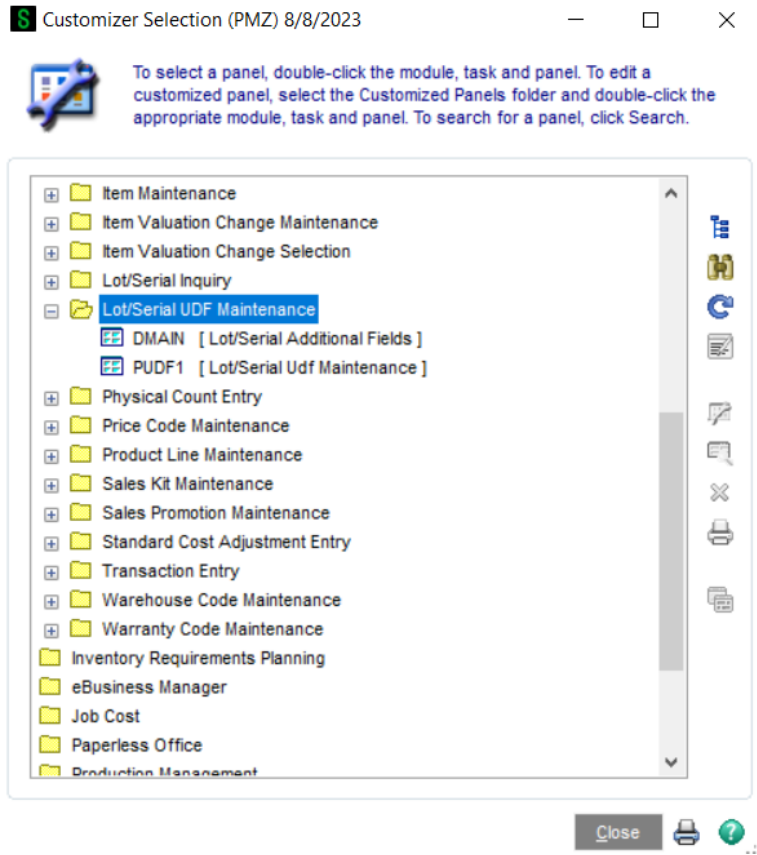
Customizer Selection (PMZ) 8/8/2023

To select a panel, double-click the module, task and panel. To edit a customized panel, select the Customized Panels folder and double-click the appropriate module, task and panel. To search for a panel, click Search.

Item Maintenance
Item Valuation Change Maintenance
Item Valuation Change Selection
Lot/Serial Inquiry
Lot/Serial UDF Maintenance
DMAIN [ Lot/Serial Additional Fields ]
PUDF1 [ Lot/Serial Udf Maintenance ]
Physical Count Entry
Price Code Maintenance
Product Line Maintenance
Sales Kit Maintenance
Sales Promotion Maintenance
Standard Cost Adjustment Entry
Transaction Entry
Warehouse Code Maintenance
Warranty Code Maintenance
Inventory Requirements Planning
eBusiness Manager
Job Cost
Paperless Office
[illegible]

Close